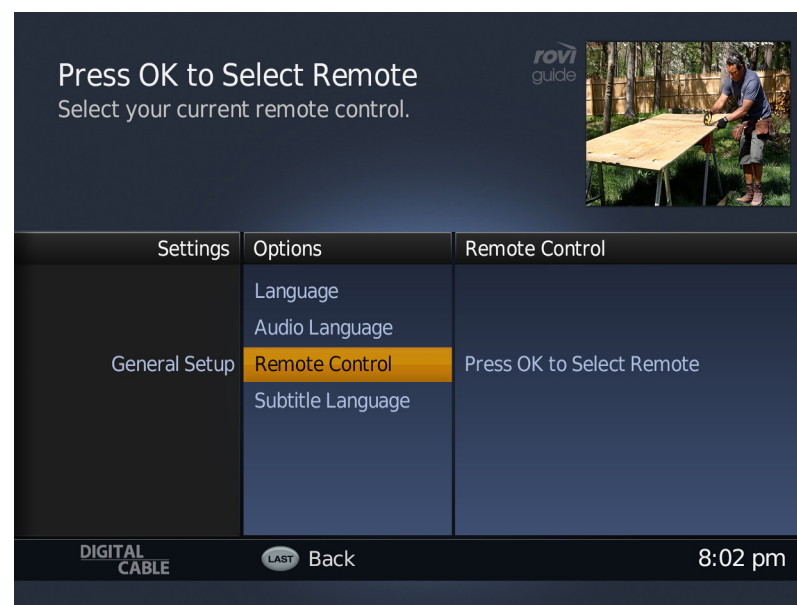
Press OK to Select Remote
Select your current remote control.

rovi guide

Settings

General Setup

Options

Language
Audio Language
Remote Control
Subtitle Language

Remote Control

Press OK to Select Remote

DIGITAL CABLE

LAST Back

8:02 pm